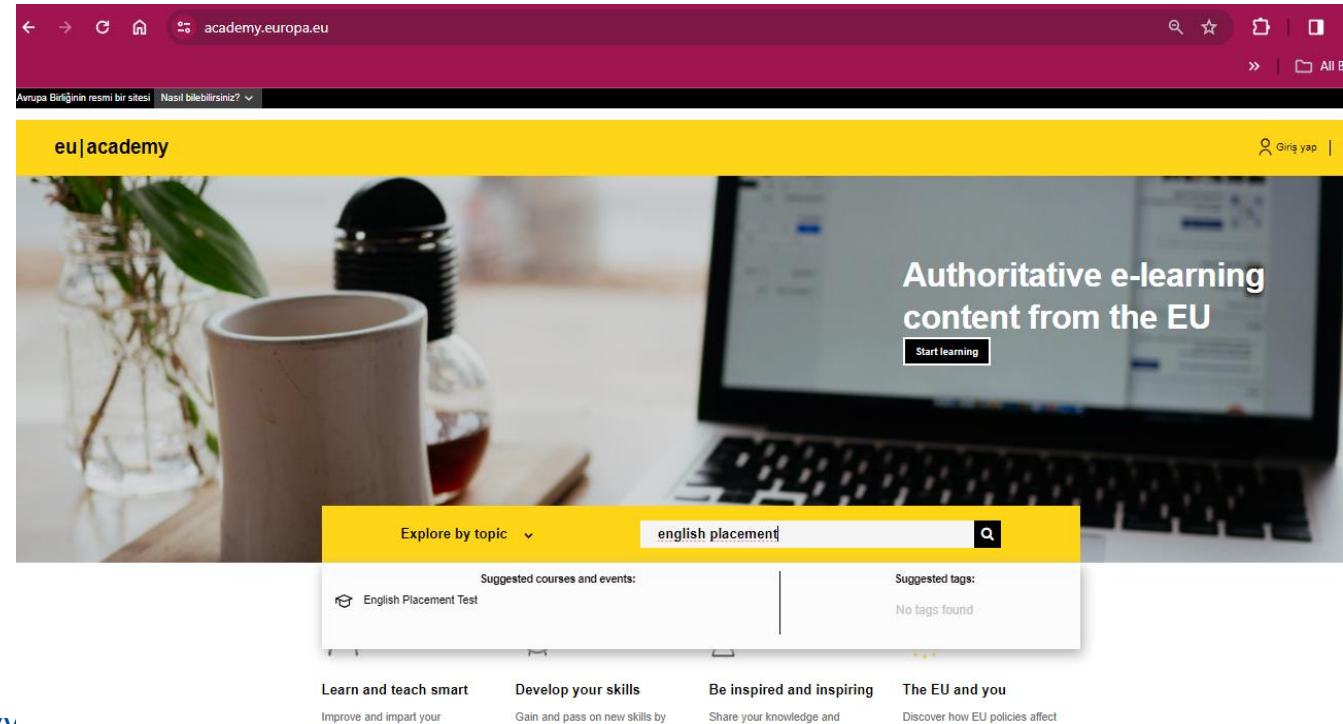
academy.europa.eu

» | All B

Avrupa Birliğinin resmi bir sitesi Nasıl bilebilirsiniz?

eu|academy

Giriş yap |

Authoritative e-learning content from the EU

Start learning

Explore by topic

english placement

Suggested courses and events:

English Placement Test

Suggested tags:

No tags found

Learn and teach smart

Improve and impart your

Develop your skills

Gain and pass on new skills by

Be inspired and inspiring

Share your knowledge and

The EU and you

Discover how EU policies affect